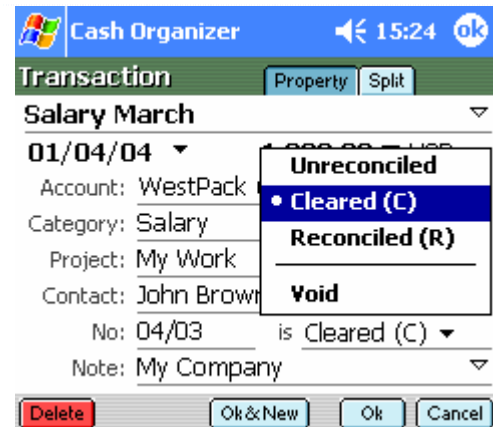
Cash Organizer 15:24 ok

Transaction Property Split

Salary March

01/04/04 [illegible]

Account: WestPack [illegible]

Category: Salary

Project: My Work

Contact: John Brown

No: 04/03 is Cleared (C)

Note: My Company

Unreconciled

• Cleared (C)

Reconciled (R)

Void

Delete Ok&New Ok Cancel